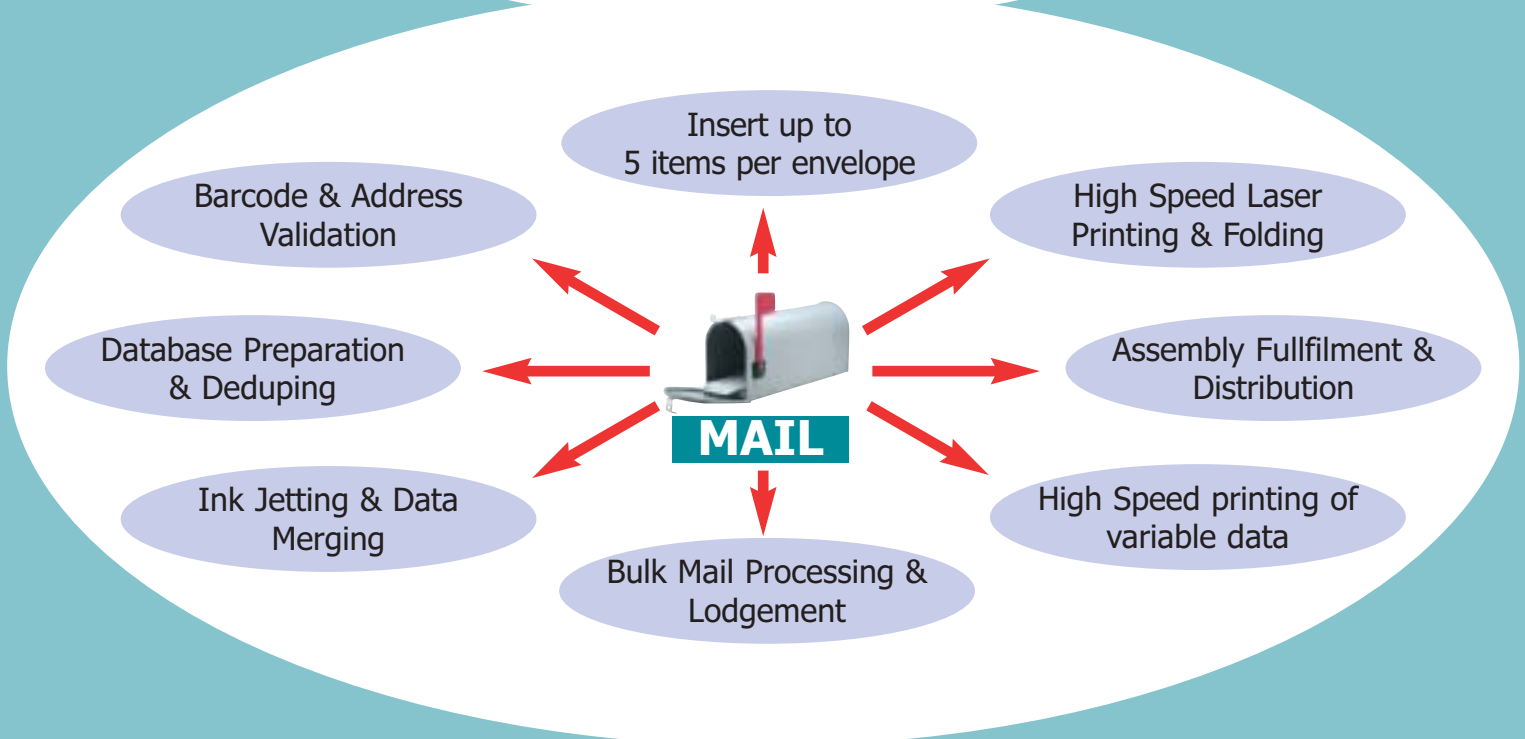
Insert up to 5 items per envelope

Barcode & Address Validation

High Speed Laser Printing & Folding

Database Preparation & Deduping

MAIL

Assembly Fullfilment & Distribution

Ink Jetting & Data Merging

High Speed printing of variable data

Bulk Mail Processing & Lodgement